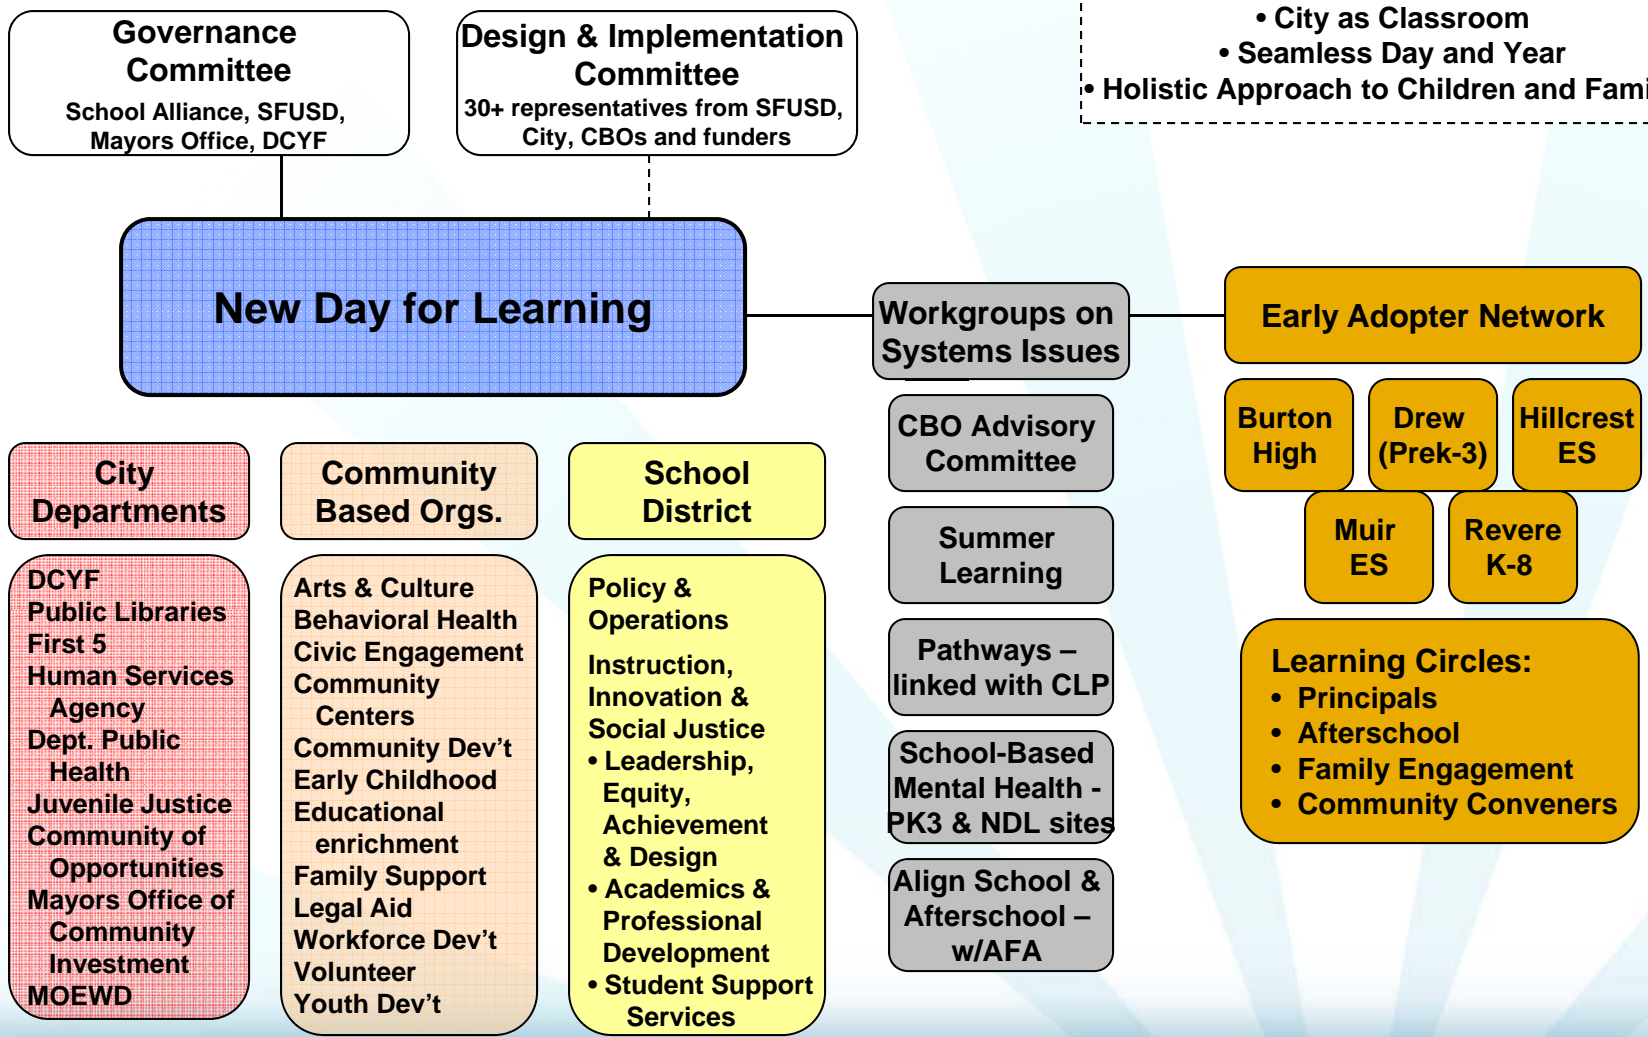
Governance Committee
School Alliance, SFUSD, Mayors Office, DCYF

Design & Implementation Committee
30+ representatives from SFUSD, City, CBOs and funders

• City as Classroom
• Seamless Day and Year
• Holistic Approach to Children and Fami

New Day for Learning

Workgroups on Systems Issues

Early Adopter Network

Burton High

Drew (Prek-3)

Hillcrest ES

Muir ES

Revere K-8

Learning Circles:
• Principals
• Afterschool
• Family Engagement
• Community Conveners

CBO Advisory Committee

Summer Learning

Pathways – linked with CLP

School-Based Mental Health - PK3 & NDL sites

Align School & Afterschool – w/AFA

City Departments

DCYF
Public Libraries
First 5
Human Services Agency
Dept. Public Health
Juvenile Justice
Community of Opportunities
Mayors Office of Community Investment
MOEWD

Community Based Orgs.

Arts & Culture
Behavioral Health
Civic Engagement
Community Centers
Community Dev't
Early Childhood
Educational enrichment
Family Support
Legal Aid
Workforce Dev't
Volunteer
Youth Dev't

School District

Policy & Operations
Instruction, Innovation & Social Justice
• Leadership, Equity, Achievement & Design
• Academics & Professional Development
• Student Support Services